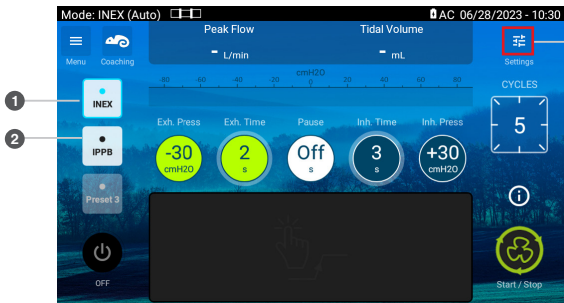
Mode: INEX (Auto)
AC 06/28/2023 - 10:30

Menu
Coaching
Peak Flow
- L/min
Tidal Volume
- mL
Settings

cmH2O
-80 -60 -40 -20 0 20 40 60 80

1
INEX
2
IPPB
Preset 3

Exh. Press
-30
cmH2O
Exh. Time
2
s
Pause
Off
s
Inh. Time
3
s
Inh. Press
+30
cmH2O

CYCLES
5

OFF
Start / Stop